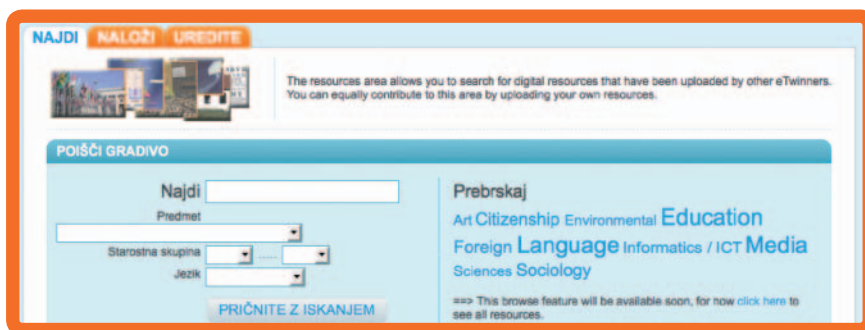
NAJDI NALOŽI UREDITE

The resources area allows you to search for digital resources that have been uploaded by other eTwinners. You can equally contribute to this area by uploading your own resources.

POIŠČI GRADIVO

Najdi

Predmet

Starostna skupina

Jezik

PRIČNITE Z ISKANJEM

Prebrskaj

Art Citizenship Environmental Education Foreign Language Informatics / ICT Media Sciences Sociology

==> This browse feature will be available soon, for now click here to see all resources.